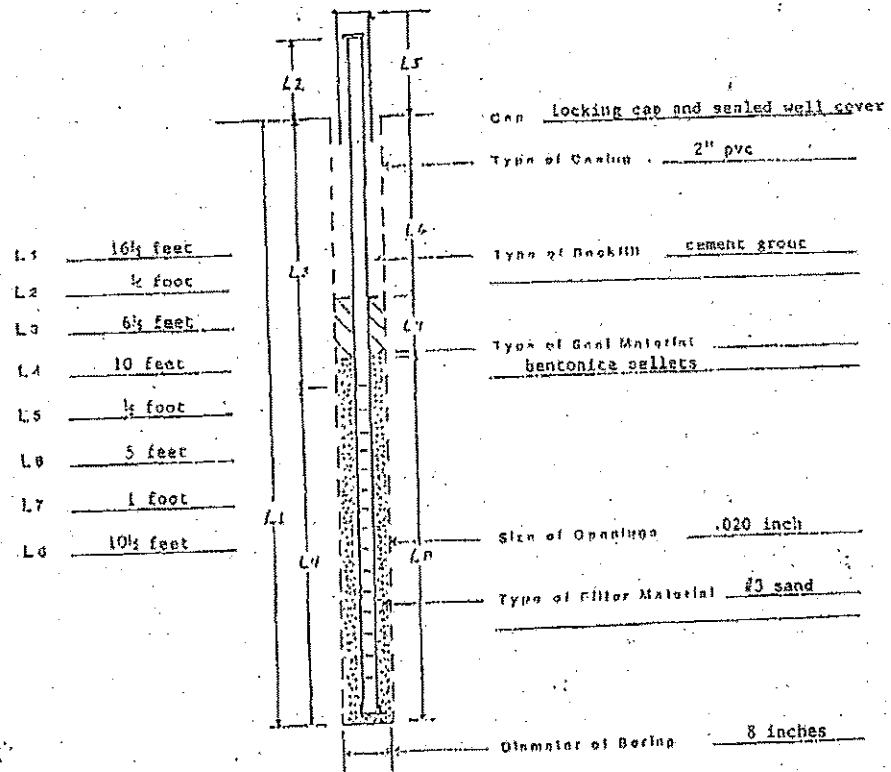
L5
L2
Cap locking cap and sealed well cover
Type of Casing 2" pvc
L6
Type of Backfill cement grout
L3
L7
Type of Seal Material bentonite pellets

L1 16½ feet
L2 ½ foot
L3 6½ feet
L4 10 feet
L5 ½ foot
L6 5 feet
L7 1 foot
L8 10½ feet

L1
L4
L8
Size of Openings .020 inch
Type of Filter Material #3 sand
Diameter of Boring 8 inches